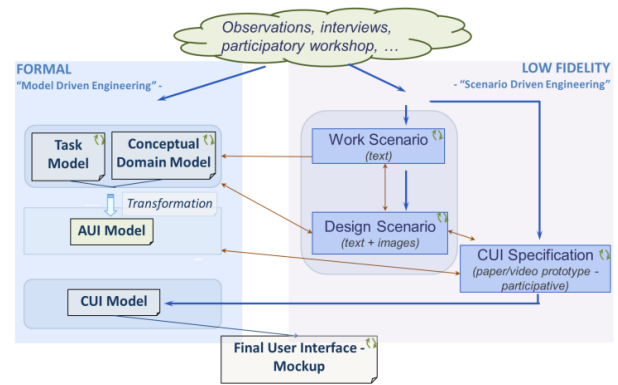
Observations, interviews, participatory workshop, …

FORMAL
"Model Driven Engineering" -

LOW FIDELITY
- "Scenario Driven Engineering"

Task Model

Conceptual Domain Model

Transformation

AUI Model

CUI Model

Work Scenario
(text)

Design Scenario
(text + images)

CUI Specification
(paper/video prototype - participative)

Final User Interface - Mockup